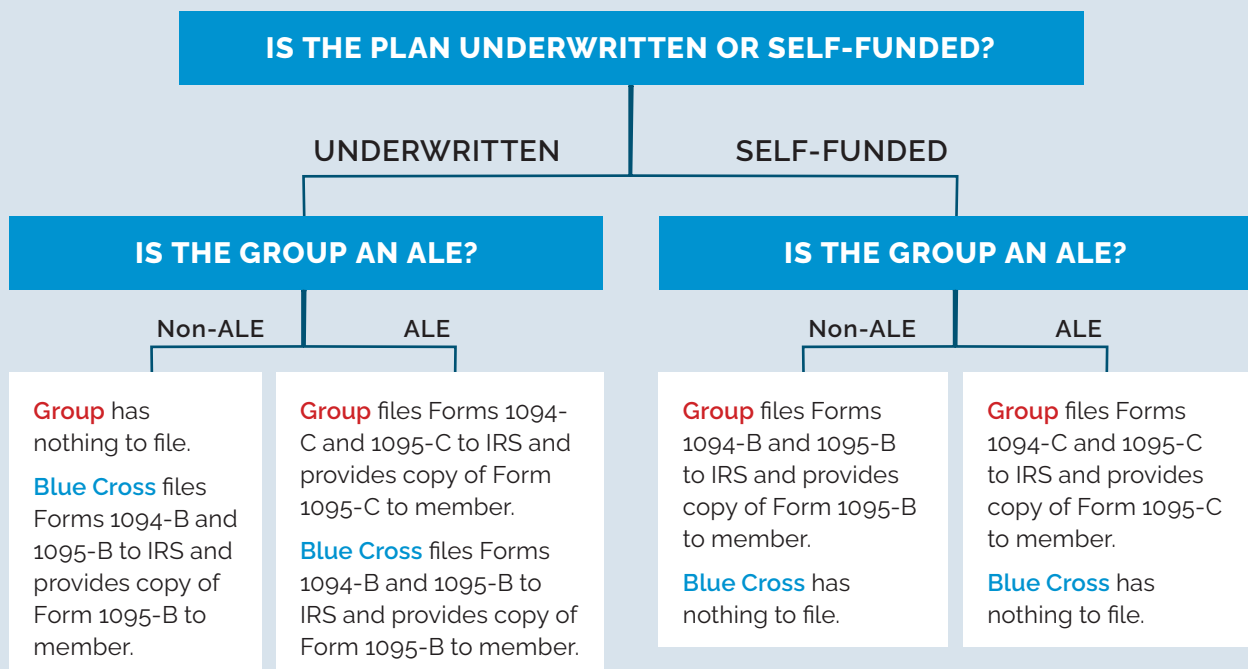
IS THE PLAN UNDERWRITTEN OR SELF-FUNDED?

UNDERWRITTEN

SELF-FUNDED

IS THE GROUP AN ALE?

Non-ALE

ALE

Group has nothing to file.

Blue Cross files Forms 1094-B and 1095-B to IRS and provides copy of Form 1095-B to member.

Group files Forms 1094-C and 1095-C to IRS and provides copy of Form 1095-C to member.

Blue Cross files Forms 1094-B and 1095-B to IRS and provides copy of Form 1095-B to member.

IS THE GROUP AN ALE?

Non-ALE

ALE

Group files Forms 1094-B and 1095-B to IRS and provides copy of Form 1095-B to member.

Blue Cross has nothing to file.

Group files Forms 1094-C and 1095-C to IRS and provides copy of Form 1095-C to member.

Blue Cross has nothing to file.